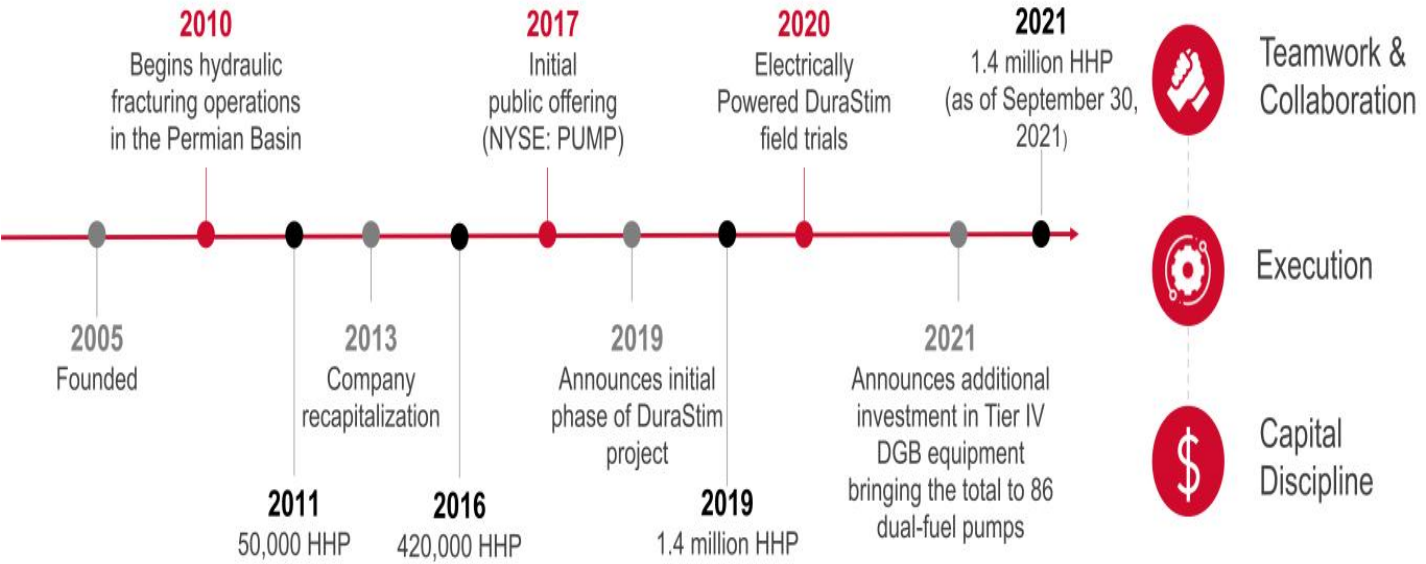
2010
Begins hydraulic fracturing operations in the Permian Basin

2017
Initial public offering (NYSE: PUMP)

2020
Electrically Powered DuraStim field trials

2021
1.4 million HHP (as of September 30, 2021)

Teamwork & Collaboration

Execution

Capital Discipline

2005
Founded

2013
Company recapitalization

2019
Announces initial phase of DuraStim project

2021
Announces additional investment in Tier IV DGB equipment bringing the total to 86 dual-fuel pumps

2011
50,000 HHP

2016
420,000 HHP

2019
1.4 million HHP